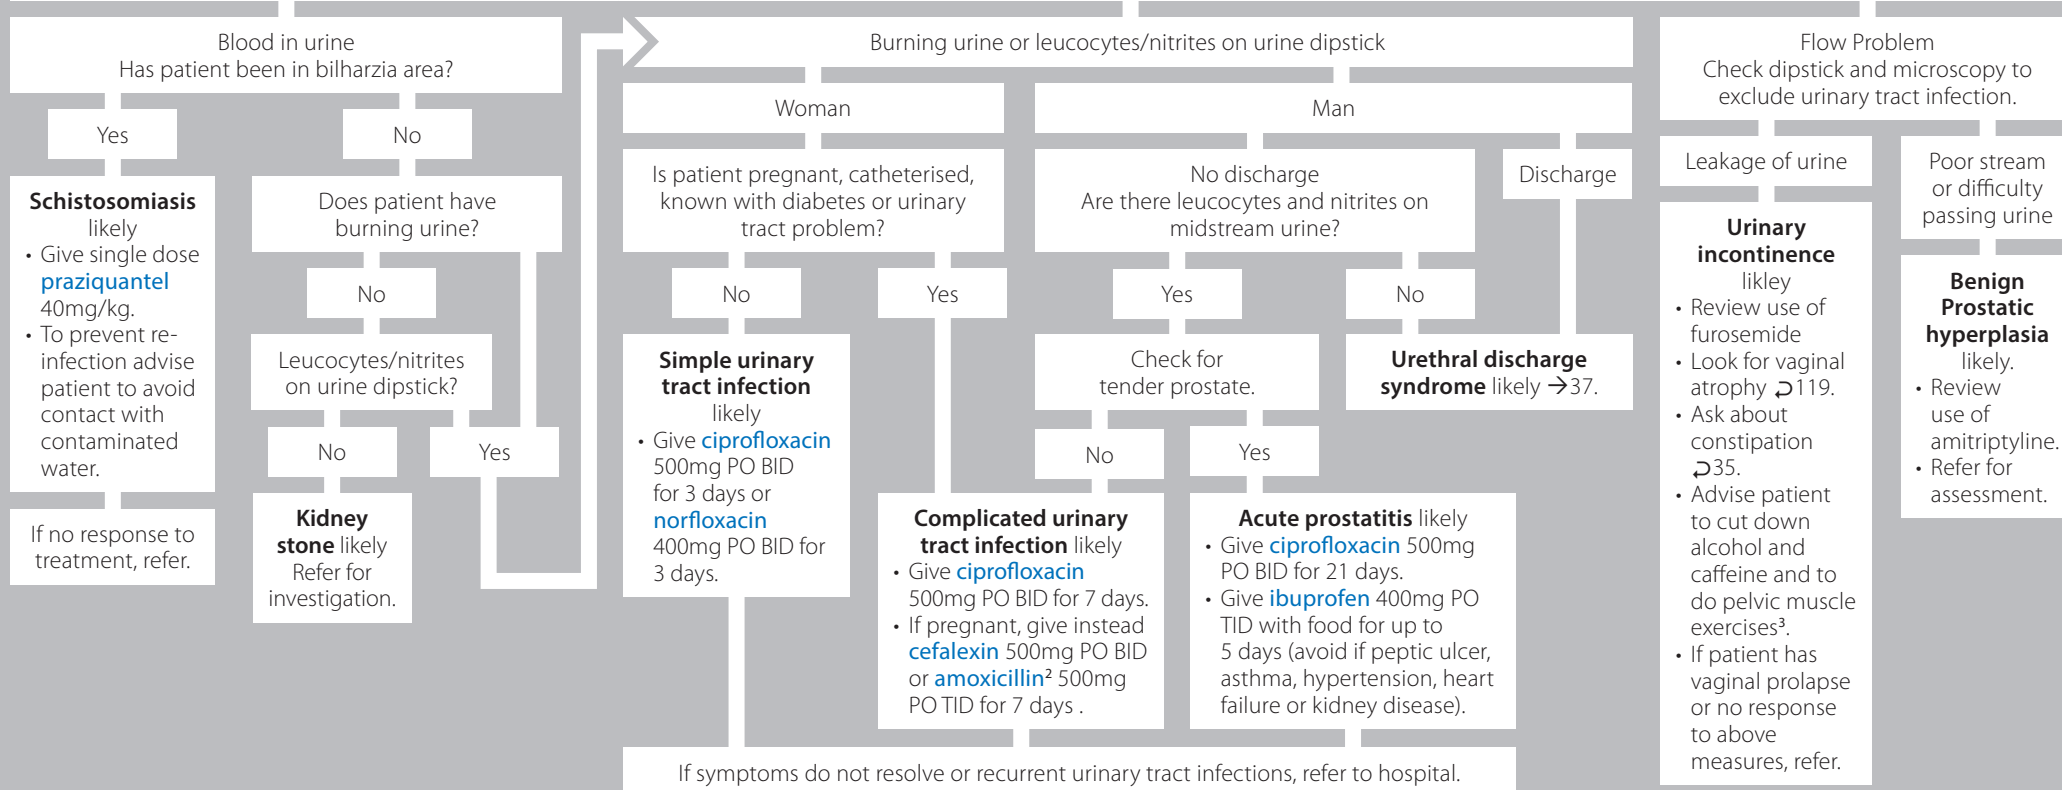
Blood in urine
Has patient been in bilharzia area?

Yes

No

**Schistosomiasis** likely
• Give single dose praziquantel 40mg/kg.
• To prevent re-infection advise patient to avoid contact with contaminated water.

If no response to treatment, refer.

Does patient have burning urine?

No

Leucocytes/nitrites on urine dipstick?

No

Yes

**Kidney stone** likely
Refer for investigation.

Burning urine or leucocytes/nitrites on urine dipstick

Woman

Is patient pregnant, catheterised, known with diabetes or urinary tract problem?

No

Yes

**Simple urinary tract infection** likely
• Give ciprofloxacin 500mg PO BID for 3 days or norfloxacin 400mg PO BID for 3 days.

**Complicated urinary tract infection** likely
• Give ciprofloxacin 500mg PO BID for 7 days.
• If pregnant, give instead cefalexin 500mg PO BID or amoxicillin² 500mg PO TID for 7 days .

Man

No discharge
Are there leucocytes and nitrites on midstream urine?

Discharge

Yes

No

Check for tender prostate.

**Urethral discharge syndrome** likely →37.

No

Yes

**Acute prostatitis** likely
• Give ciprofloxacin 500mg PO BID for 21 days.
• Give ibuprofen 400mg PO TID with food for up to 5 days (avoid if peptic ulcer, asthma, hypertension, heart failure or kidney disease).

If symptoms do not resolve or recurrent urinary tract infections, refer to hospital.

Flow Problem
Check dipstick and microscopy to exclude urinary tract infection.

Leakage of urine

**Urinary incontinence** likley
• Review use of furosemide
• Look for vaginal atrophy ⮌119.
• Ask about constipation ⮌35.
• Advise patient to cut down alcohol and caffeine and to do pelvic muscle exercises³.
• If patient has vaginal prolapse or no response to above measures, refer.

Poor stream or difficulty passing urine

**Benign Prostatic hyperplasia** likely.
• Review use of amitriptyline.
• Refer for assessment.